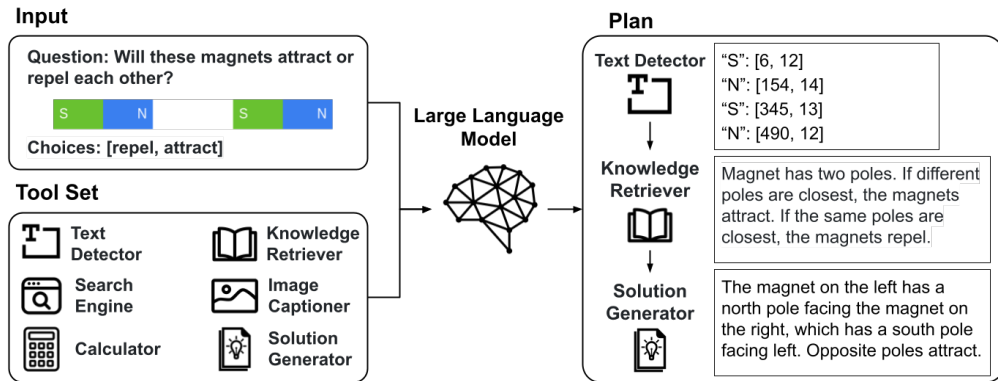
Input

Question: Will these magnets attract or repel each other?

S N S N

Choices: [repel, attract]

Tool Set

Text Detector

Knowledge Retriever

Search Engine

Image Captioner

Calculator

Solution Generator

Large Language Model

Plan

Text Detector

“S”: [6, 12]
“N”: [154, 14]
“S”: [345, 13]
“N”: [490, 12]

Knowledge Retriever

Magnet has two poles. If different poles are closest, the magnets attract. If the same poles are closest, the magnets repel.

Solution Generator

The magnet on the left has a north pole facing the magnet on the right, which has a south pole facing left. Opposite poles attract.